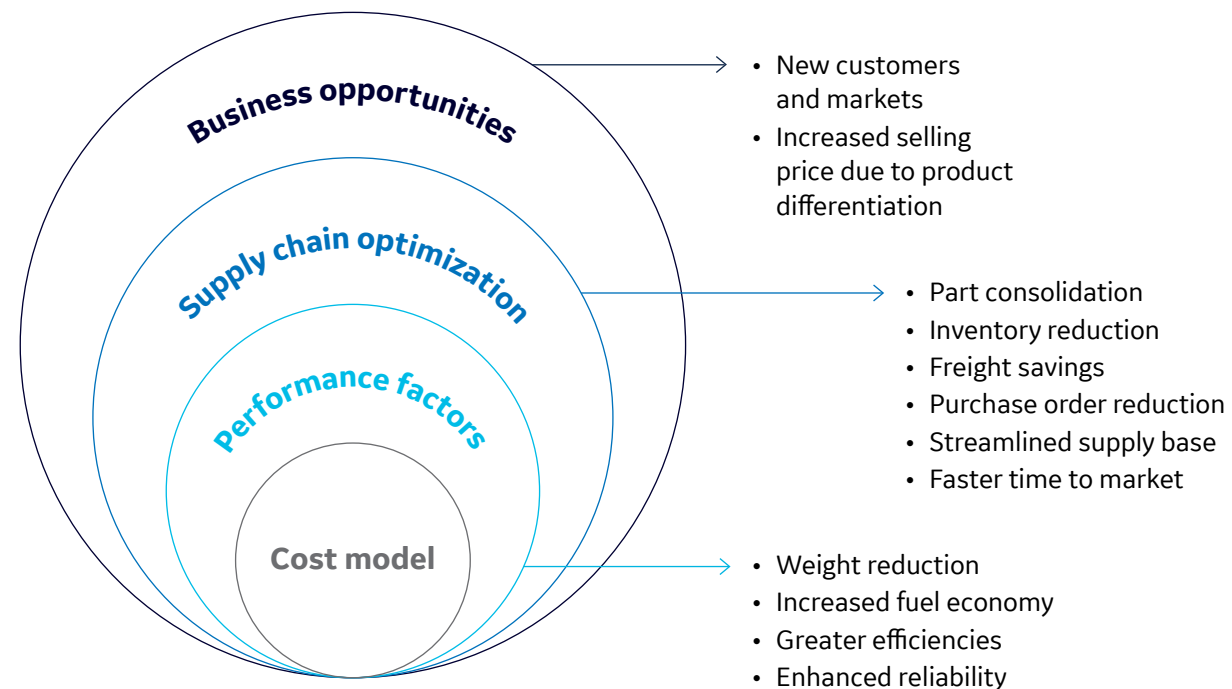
Business opportunities

- New customers and markets
- Increased selling price due to product differentiation

Supply chain optimization

- Part consolidation
- Inventory reduction
- Freight savings
- Purchase order reduction
- Streamlined supply base
- Faster time to market

Performance factors

Cost model

- Weight reduction
- Increased fuel economy
- Greater efficiencies
- Enhanced reliability